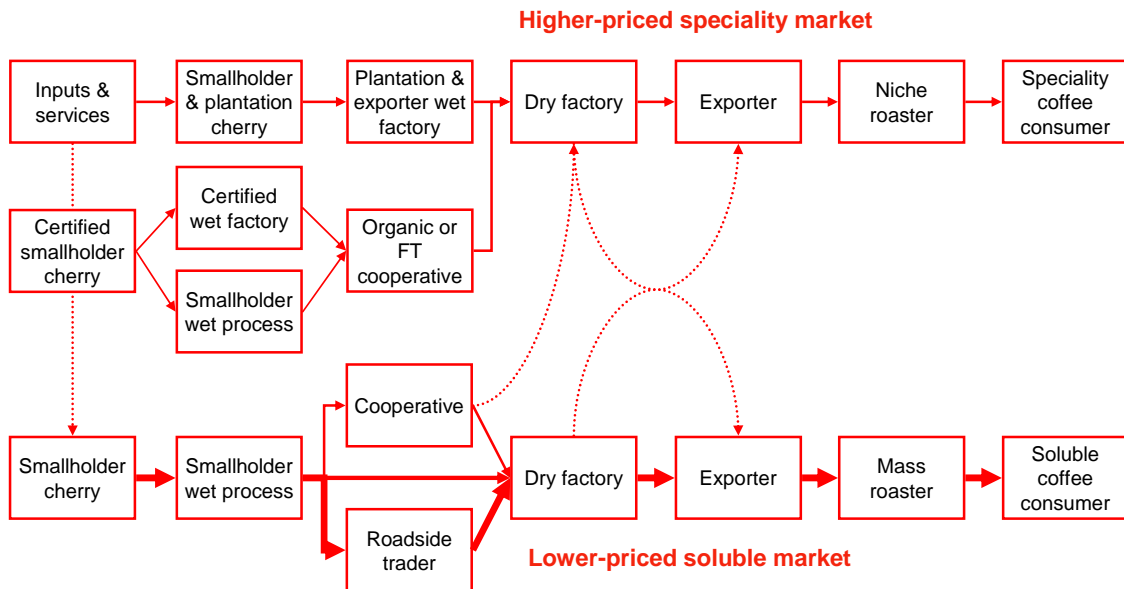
Higher-priced speciality market

Inputs & services

Smallholder & plantation cherry

Plantation & exporter wet factory

Dry factory

Exporter

Niche roaster

Speciality coffee consumer

Certified smallholder cherry

Certified wet factory

Smallholder wet process

Organic or FT cooperative

Cooperative

Smallholder cherry

Smallholder wet process

Dry factory

Exporter

Mass roaster

Soluble coffee consumer

Roadside trader

Lower-priced soluble market